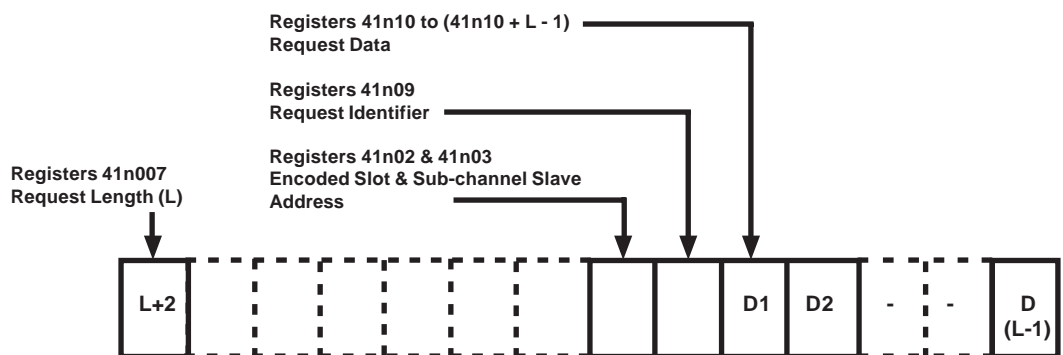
Registers 41n10 to (41n10 + L - 1)
Request Data

Registers 41n09
Request Identifier

Registers 41n02 & 41n03
Encoded Slot & Sub-channel Slave Address

Registers 41n007
Request Length (L)

L+2

D1

D2

-

-

D
(L-1)